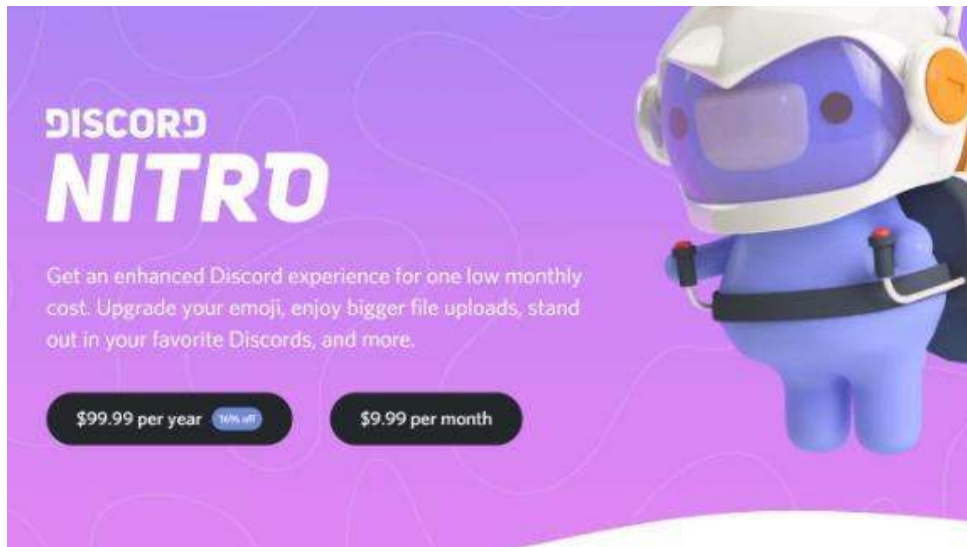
DISCORD
NITRO

Get an enhanced Discord experience for one low monthly cost. Upgrade your emoji, enjoy bigger file uploads, stand out in your favorite Discords, and more.

$99.99 per year 16% off

$9.99 per month